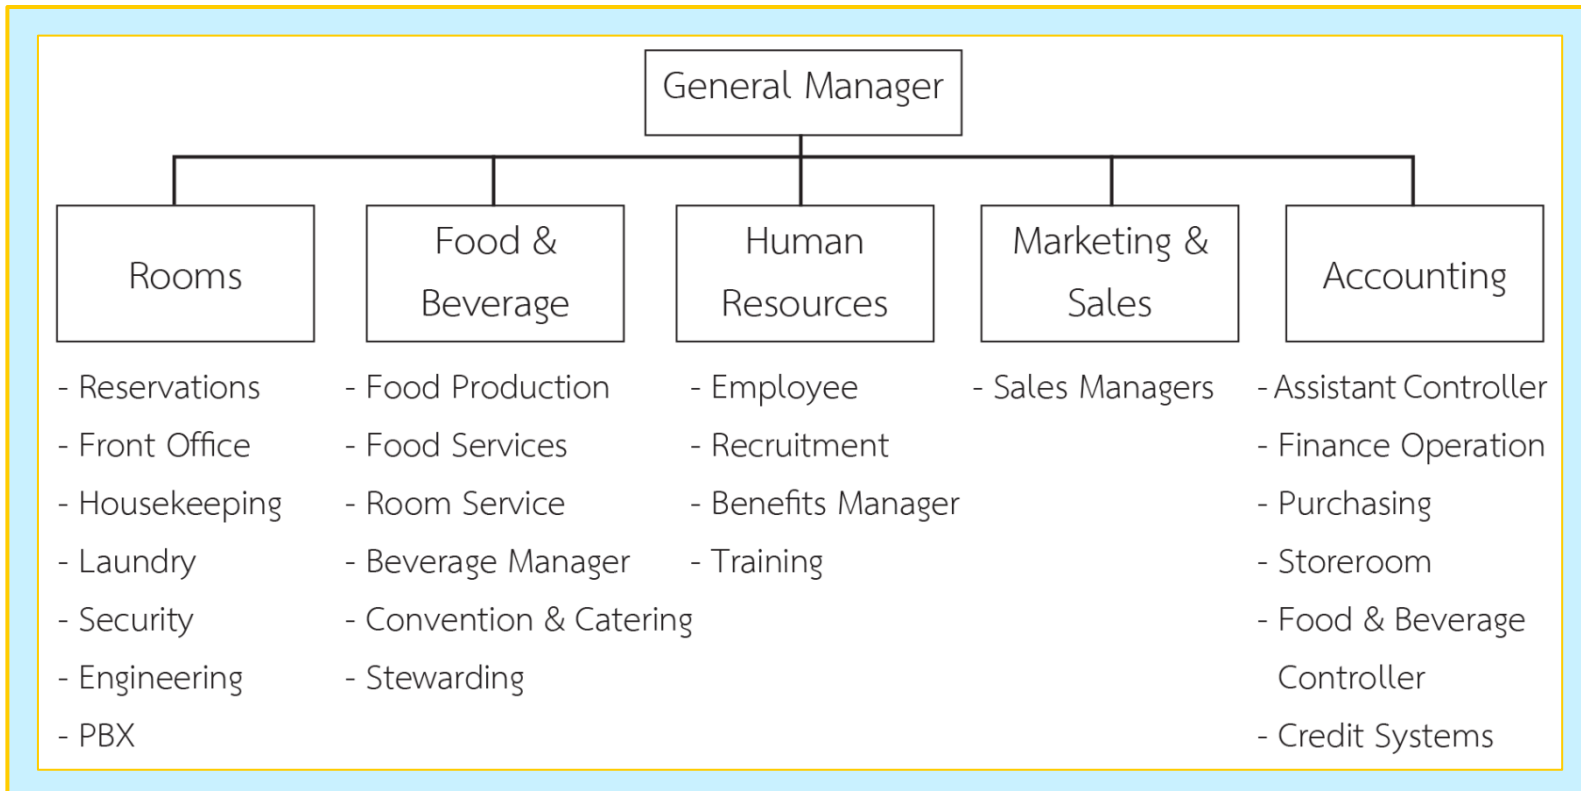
General Manager

Rooms

- Reservations
- Front Office
- Housekeeping
- Laundry
- Security
- Engineering
- PBX

Food & Beverage

- Food Production
- Food Services
- Room Service
- Beverage Manager
- Convention & Catering
- Stewarding

Human Resources

- Employee
- Recruitment
- Benefits Manager
- Training

Marketing & Sales

- Sales Managers

Accounting

- Assistant Controller
- Finance Operation
- Purchasing
- Storeroom
- Food & Beverage Controller
- Credit Systems